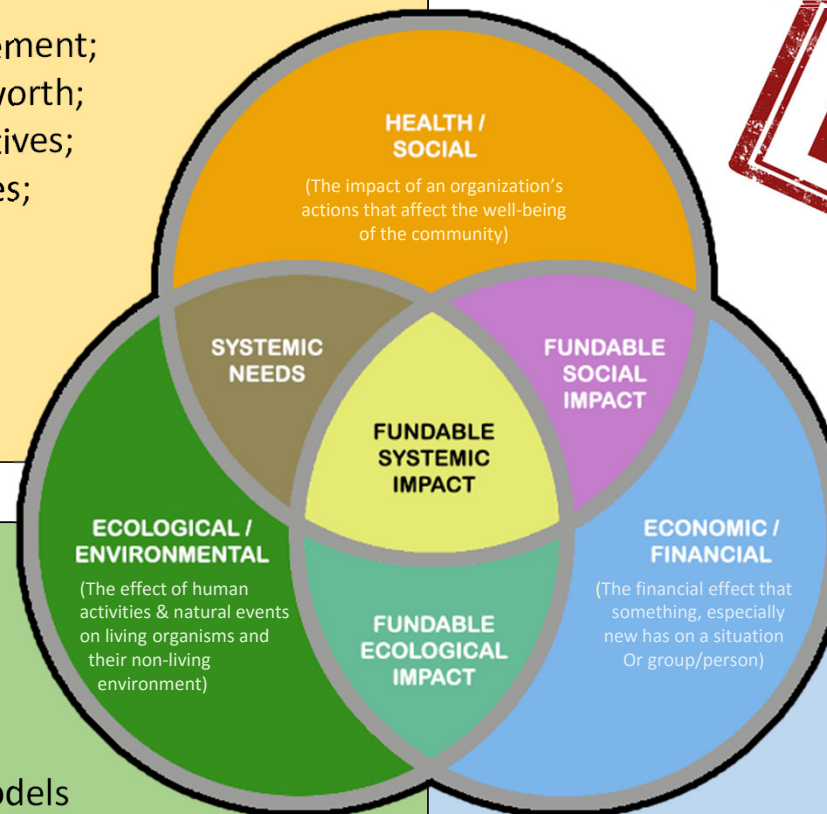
ement;
worth;
tives;
es;

HEALTH / SOCIAL

(The impact of an organization's actions that affect the well-being of the community)

SYSTEMIC NEEDS

FUNDABLE SOCIAL IMPACT

FUNDABLE SYSTEMIC IMPACT

ECOLOGICAL / ENVIRONMENTAL

(The effect of human activities & natural events on living organisms and their non-living environment)

FUNDABLE ECOLOGICAL IMPACT

ECONOMIC / FINANCIAL

(The financial effect that something, especially new has on a situation Or group/person)

odels